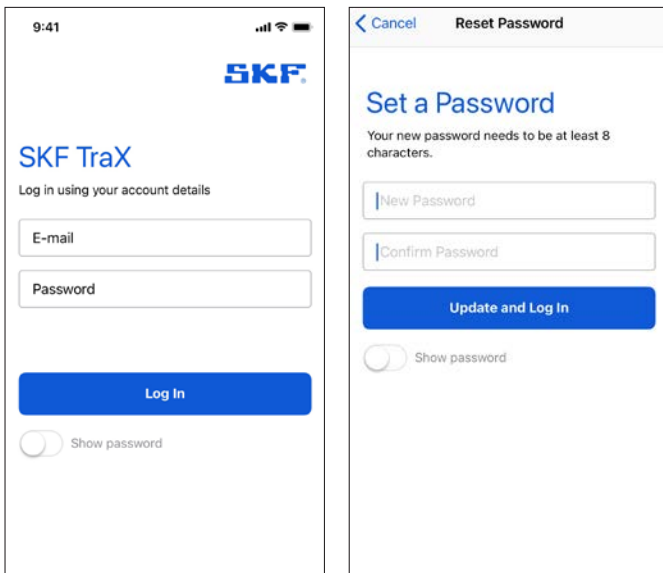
9:41

SKF.

SKF TraX

Log in using your account details

E-mail

Password

Log In

Show password

Cancel

Reset Password

Set a Password

Your new password needs to be at least 8 characters.

New Password

Confirm Password

Update and Log In

Show password